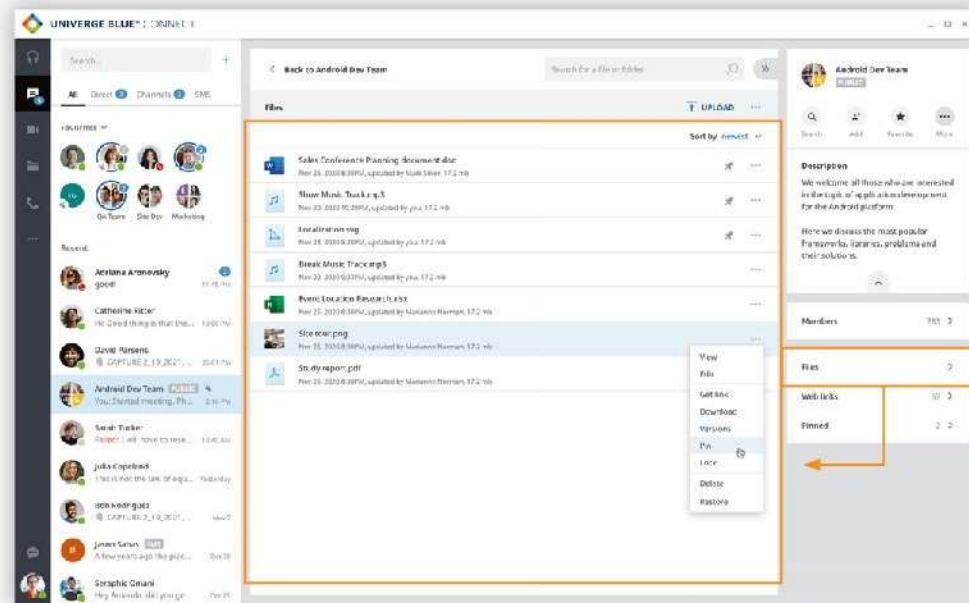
UNIVERGE BLUE® CONNECT

Search

All Direct 3 Channels 2 SMS

Favorites

On Team Site Dev Marketing

Recent

Adriana Aranovsky
good! 11:15 PM

Catherine Ritter
Hi Good thing is that the... 12:00 PM

David Parsons
CAPTURE 2_19_2021... 10:41 PM

Android Dev Team PUBLIC
You: Started meeting, Ph... 3:16 PM

Sarah Tucker
Folder: I will have to rese... 10:46 AM

Julia Copeland
That is not the task of equ... Yesterday

Bob Rodriguez
CAPTURE 2_19_2021... Wed

James Sanus GUEST
A few years ago the pizz... Oct 30

Seraphic Omani
Hey Amanda, did you go... Oct 29

Back to Android Dev Team

Search for a file or folder

Files

UPLOAD

Sort by newest

Sales Conference Planning document.doc
Nov 25, 2020 8:39PM, updated by Mark Silver, 17.2 mb

Show Music Track.mp3
Nov 25, 2020 8:39PM, updated by you, 17.2 mb

Localization.svg
Nov 25, 2020 8:39PM, updated by you, 17.2 mb

Break Music Track.mp3
Nov 22, 2020 8:39PM, updated by you, 17.2 mb

Event Location Research.xlsx
Nov 25, 2020 8:39PM, updated by Marianne Pearman, 17.2 mb

Site tour.png
Nov 25, 2020 8:39PM, updated by Marianne Pearman, 17.2 mb

Study report.pdf
Nov 25, 2020 8:39PM, updated by Marianne Pearman, 17.2 mb

View
Edit
Get link
Download
Versions
Pin
Lock
Delete
Restore

Android Dev Team
PUBLIC

Search Add Favorite More

Description
We welcome all those who are interested in the topic of application development for the Android platform.

Here we discuss the most popular frameworks, libraries, problems and their solutions.

Members 755

Files

Web links 57

Pinned 2